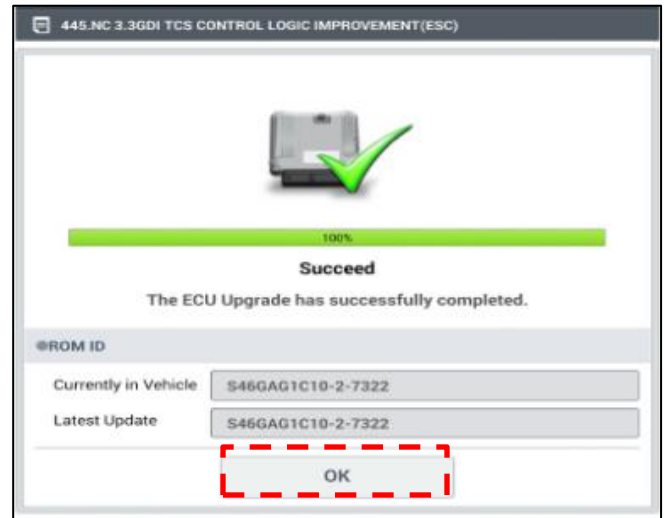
445.NC 3.3GDI TCS CONTROL LOGIC IMPROVEMENT(ESC)

100%

Succeed

The ECU Upgrade has successfully completed.

●ROM ID

| Currently in Vehicle | S46GAG1C10-2-7322 |
|---|---|
| Latest Update | S46GAG1C10-2-7322 |

OK